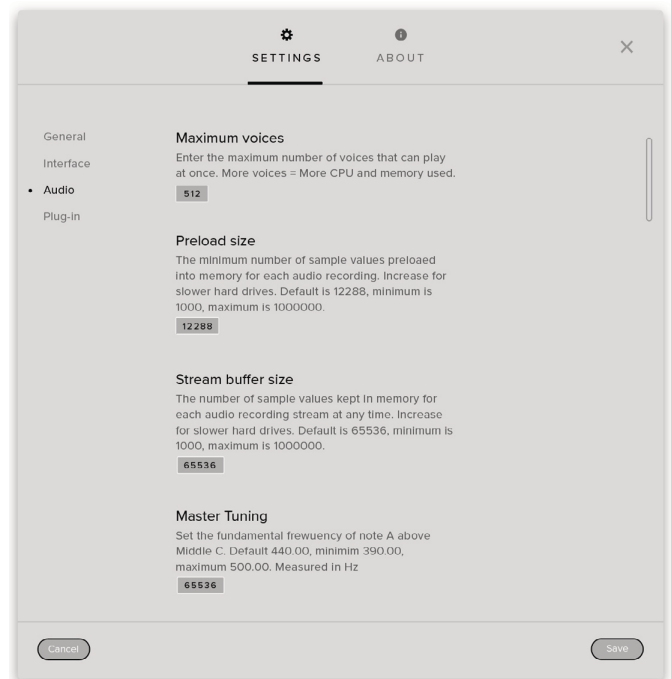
SETTINGS ABOUT

×

General
Interface
Audio
Plug-in

Maximum voices
Enter the maximum number of voices that can play at once. More voices = More CPU and memory used.
512

Preload size
The minimum number of sample values preloaed into memory for each audio recording. Increase for slower hard drives. Default is 12288, minimum is 1000, maximum is 1000000.
12288

Stream buffer size
The number of sample values kept in memory for each audio recording stream at any time. Increase for slower hard drives. Default is 65536, minimum is 1000, maximum is 1000000.
65536

Master Tuning
Set the fundamental frewuency of note A above Middle C. Default 440.00, minimim 390.00, maximum 500.00. Measured in Hz
65536

Cancel

Save